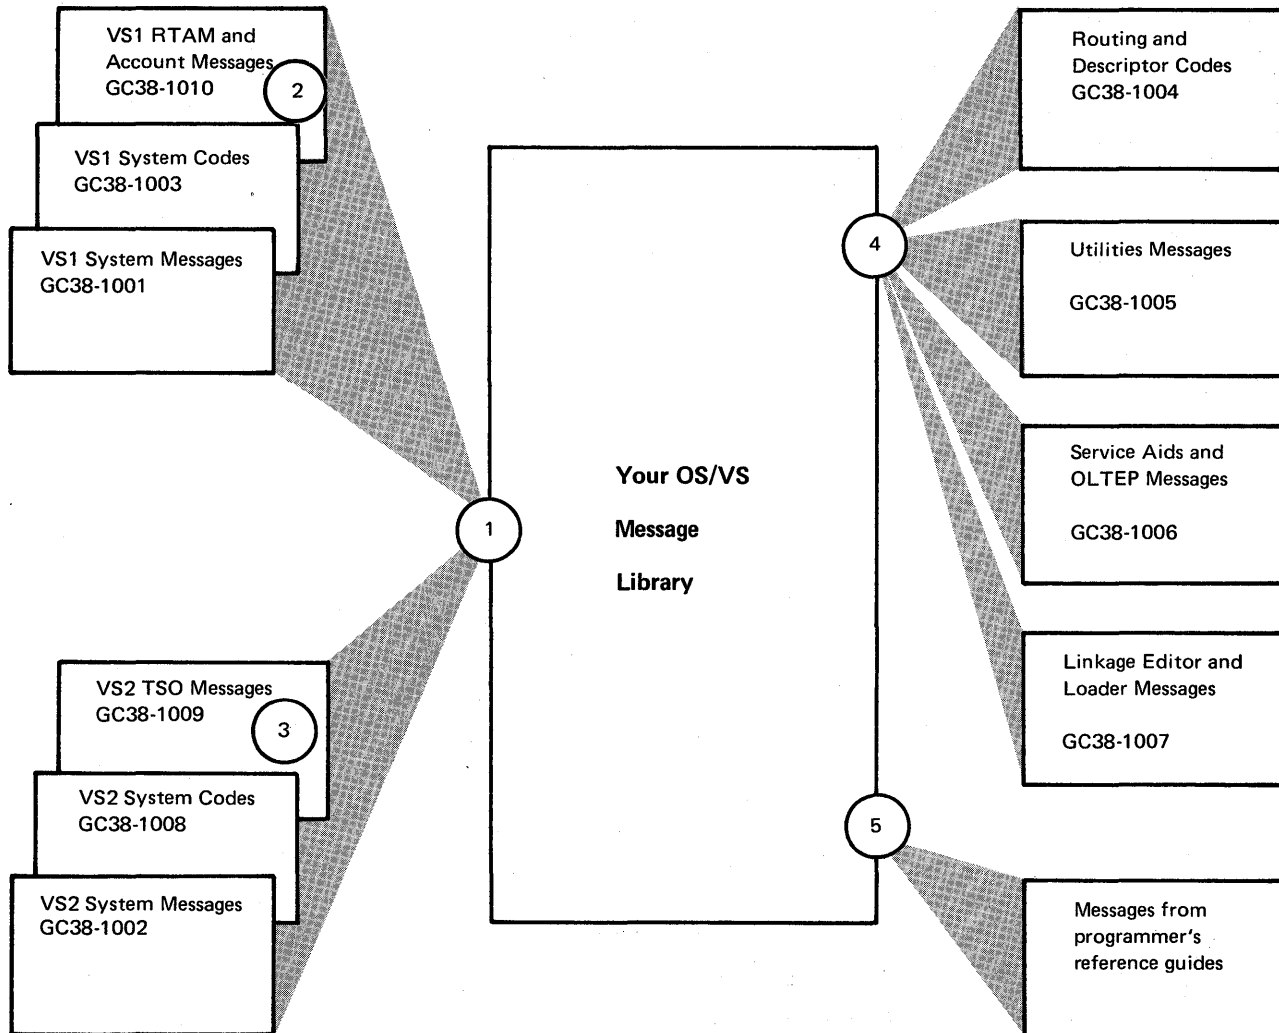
VS1 RTAM and Account Messages GC38-1010

2

VS1 System Codes GC38-1003

VS1 System Messages GC38-1001

1

VS2 TSO Messages GC38-1009

3

VS2 System Codes GC38-1008

VS2 System Messages GC38-1002

Your OS/VS

Message

Library

4

5

Routing and Descriptor Codes GC38-1004

Utilities Messages

GC38-1005

Service Aids and OLTEP Messages

GC38-1006

Linkage Editor and Loader Messages

GC38-1007

Messages from programmer's reference guides